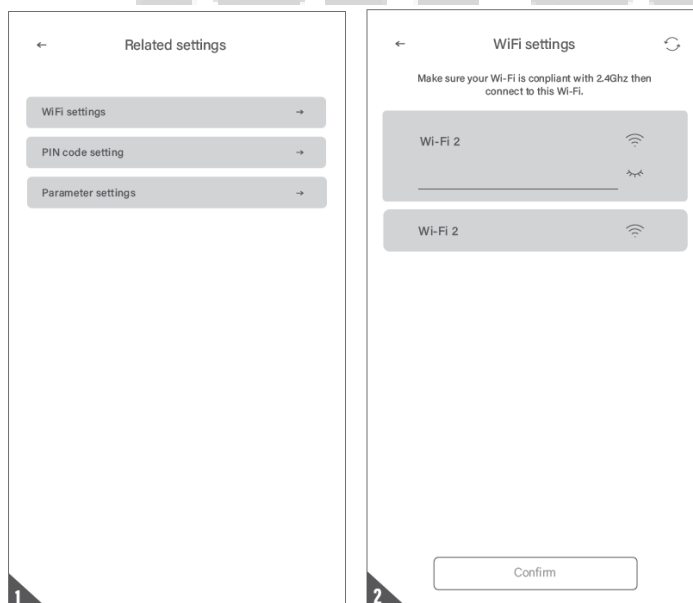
←

Related settings

WiFi settings →

PIN code setting →

Parameter settings →

1

←

WiFi settings

Make sure your Wi-Fi is conpliant with 2.4Ghz then connect to this Wi-Fi.

Wi-Fi 2

Wi-Fi 2

Confirm

2